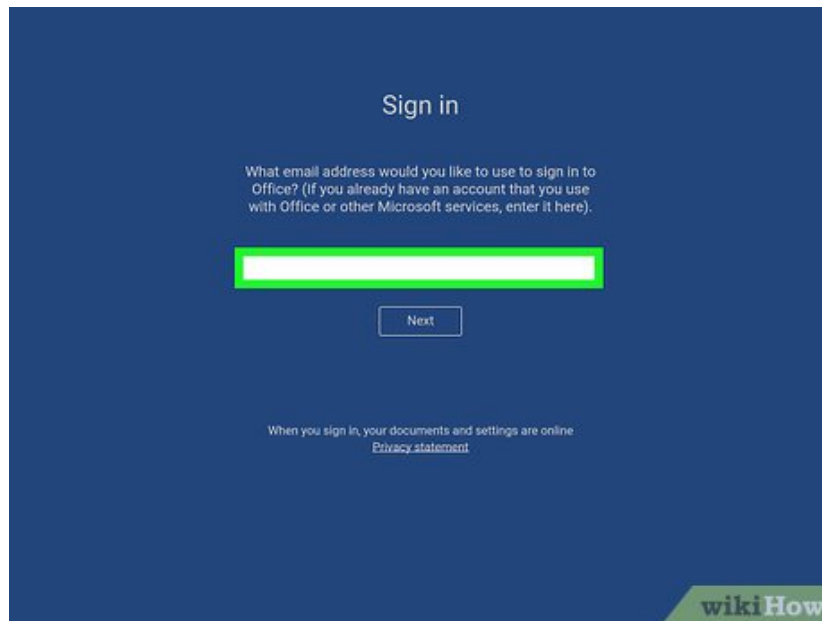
Sign in

What email address would you like to use to sign in to Office? (If you already have an account that you use with Office or other Microsoft services, enter it here).

Next

When you sign in, your documents and settings are online
Privacy statement

wikiHow